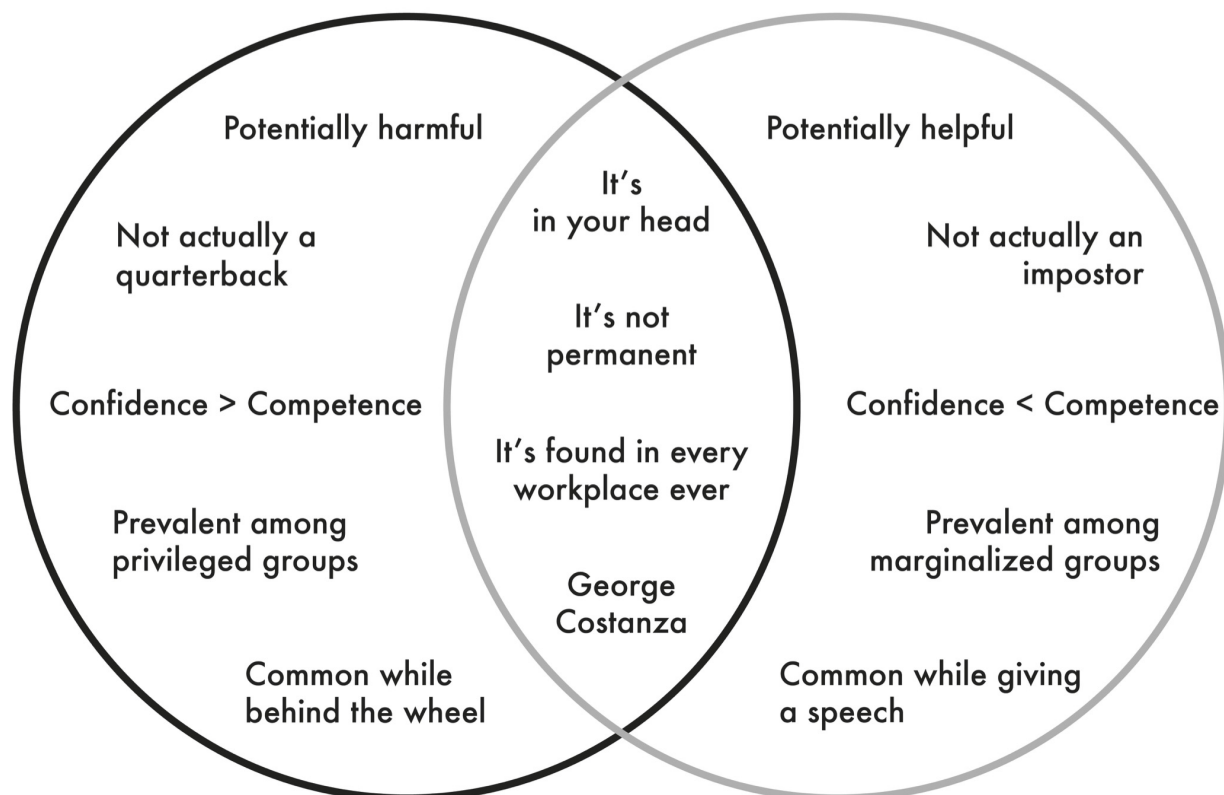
Potentially harmful

Not actually a quarterback

Confidence > Competence

Prevalent among privileged groups

Common while behind the wheel

It's in your head

It's not permanent

It's found in every workplace ever

George Costanza

Potentially helpful

Not actually an impostor

Confidence < Competence

Prevalent among marginalized groups

Common while giving a speech